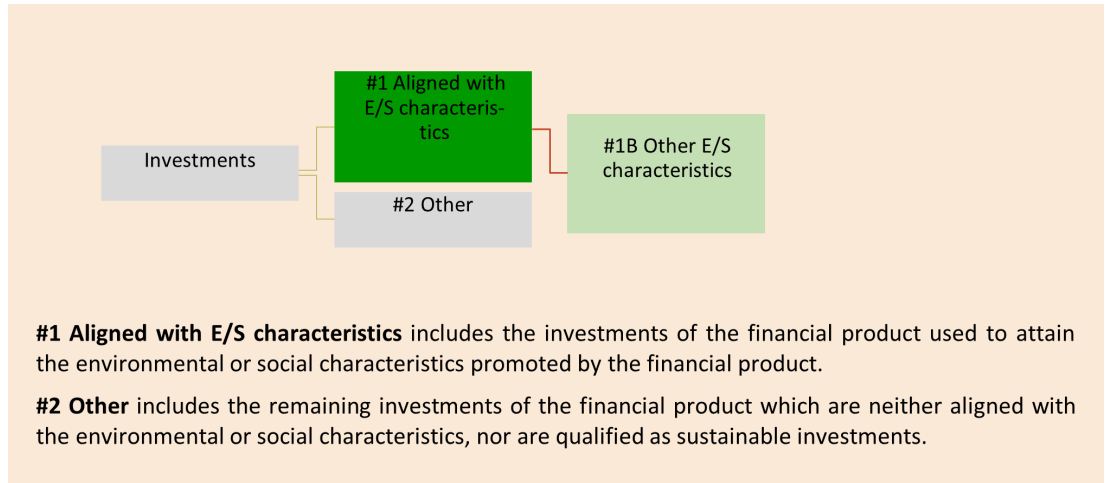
Investments

#1 Aligned with E/S characteristics

#2 Other

#1B Other E/S characteristics

**#1 Aligned with E/S characteristics** includes the investments of the financial product used to attain the environmental or social characteristics promoted by the financial product.

**#2 Other** includes the remaining investments of the financial product which are neither aligned with the environmental or social characteristics, nor are qualified as sustainable investments.